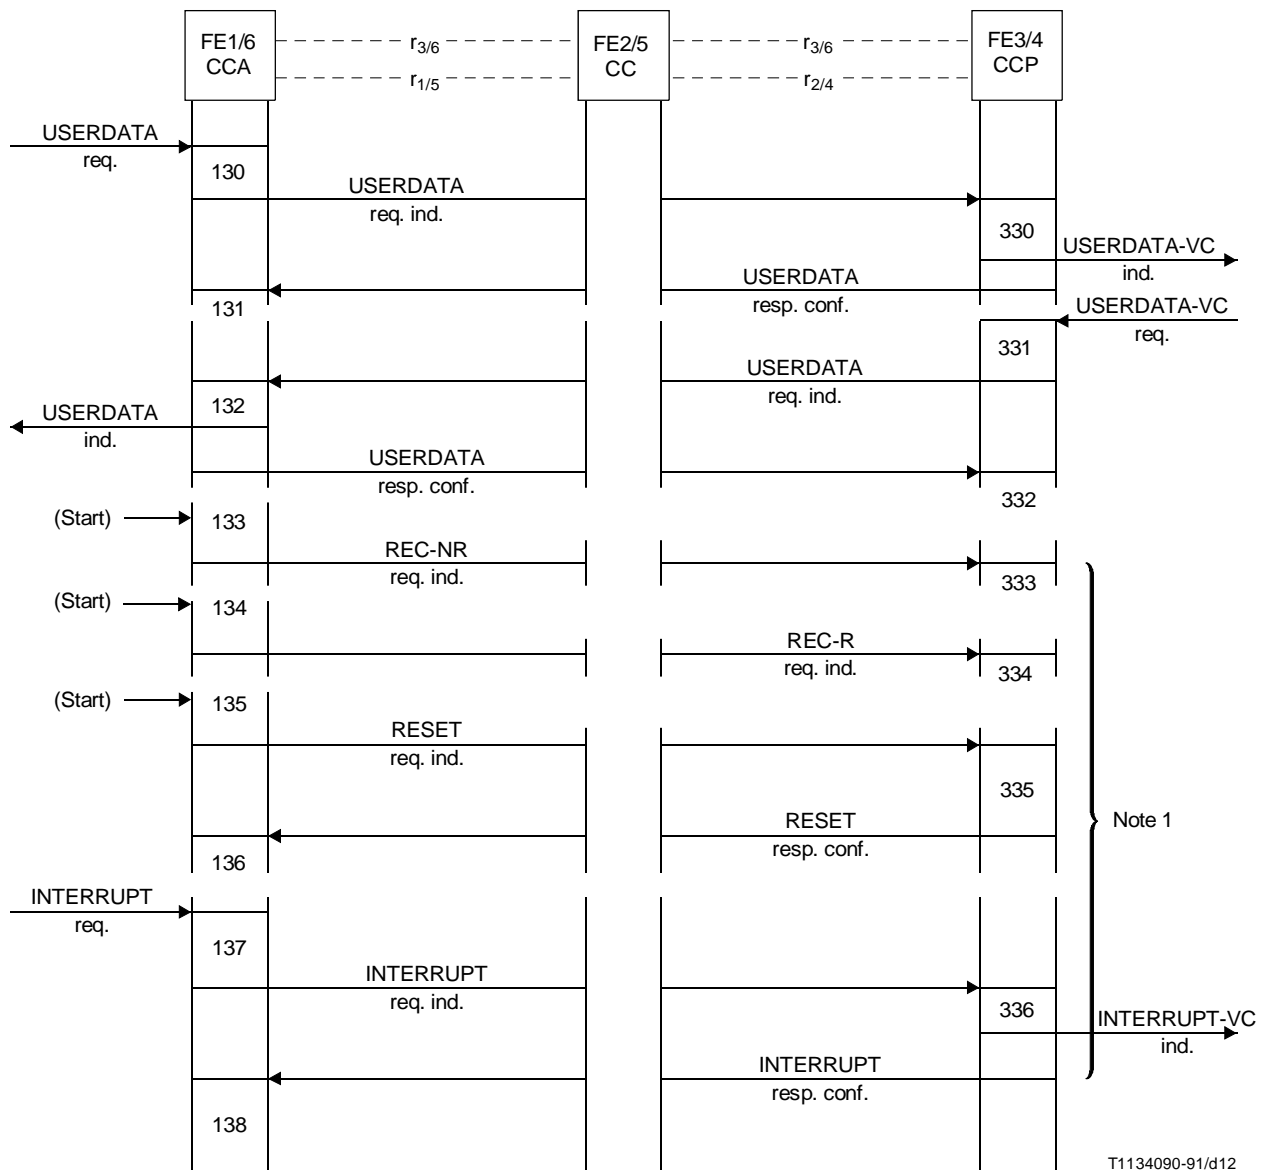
FE1/6
CCA

$r_{3/6}$

$r_{1/5}$

FE2/5
CC

$r_{3/6}$

$r_{2/4}$

FE3/4
CCP

USERDATA
req.

130

USERDATA
req. ind.

330

USERDATA-VC
ind.

USERDATA
resp. conf.

131

USERDATA-VC
req.

331

USERDATA
req. ind.

USERDATA
ind.

132

USERDATA
resp. conf.

332

(Start)

133

REC-NR
req. ind.

333

(Start)

134

REC-R
req. ind.

334

(Start)

135

RESET
req. ind.

335

RESET
resp. conf.

136

Note 1

INTERRUPT
req.

137

INTERRUPT
req. ind.

336

INTERRUPT-VC
ind.

INTERRUPT
resp. conf.

138

T1134090-91/d12